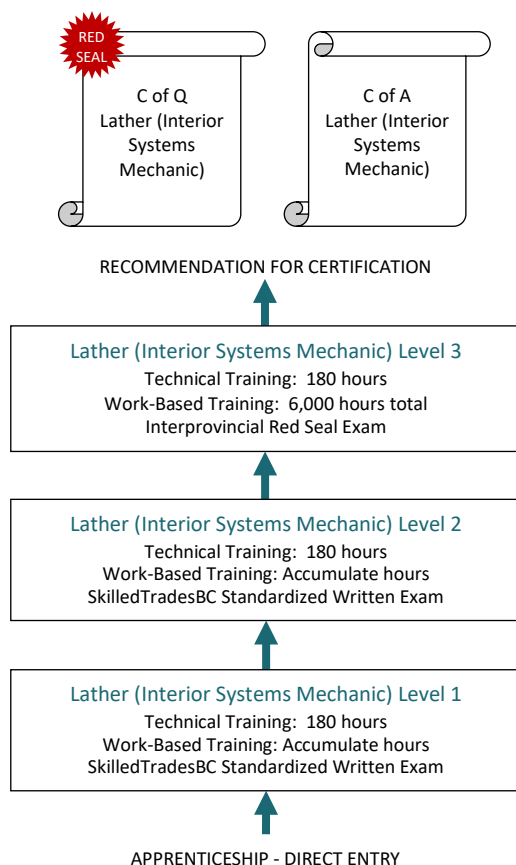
RED SEAL

C of Q
Lather (Interior Systems Mechanic)

C of A
Lather (Interior Systems Mechanic)

RECOMMENDATION FOR CERTIFICATION

Lather (Interior Systems Mechanic) Level 3
Technical Training: 180 hours
Work-Based Training: 6,000 hours total
Interprovincial Red Seal Exam

Lather (Interior Systems Mechanic) Level 2
Technical Training: 180 hours
Work-Based Training: Accumulate hours
SkilledTradesBC Standardized Written Exam

Lather (Interior Systems Mechanic) Level 1
Technical Training: 180 hours
Work-Based Training: Accumulate hours
SkilledTradesBC Standardized Written Exam

APPRENTICESHIP - DIRECT ENTRY